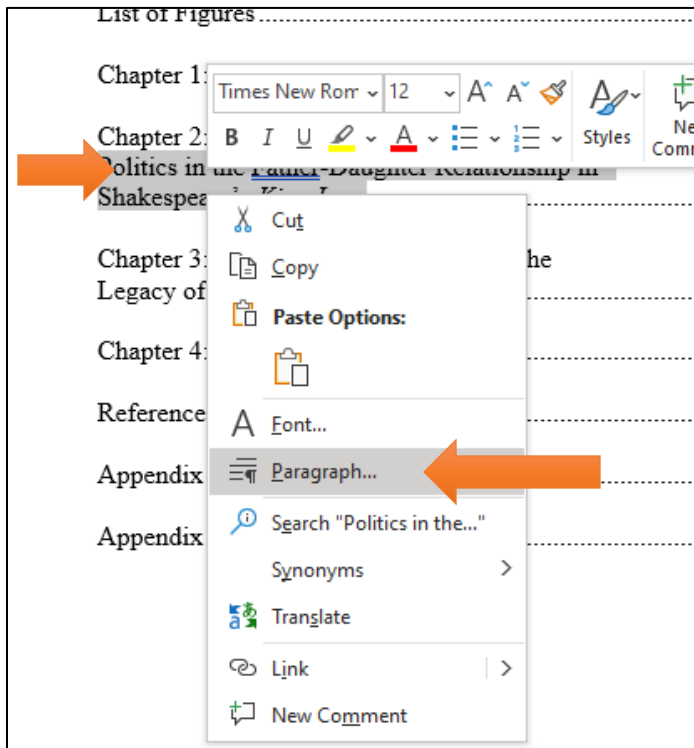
List of Figures

Chapter 1:

Chapter 2:
Politics in the Father-Daughter Relationship in Shakespea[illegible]

Chapter 3: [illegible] he
Legacy of

Chapter 4:

Reference

Appendix

Appendix

Times New Rom 12 A A
B I U A
Styles
Ne Comm

Cut
Copy
Paste Options:
Font...
Paragraph...
Search "Politics in the..."
Synonyms
Translate
Link
New Comment